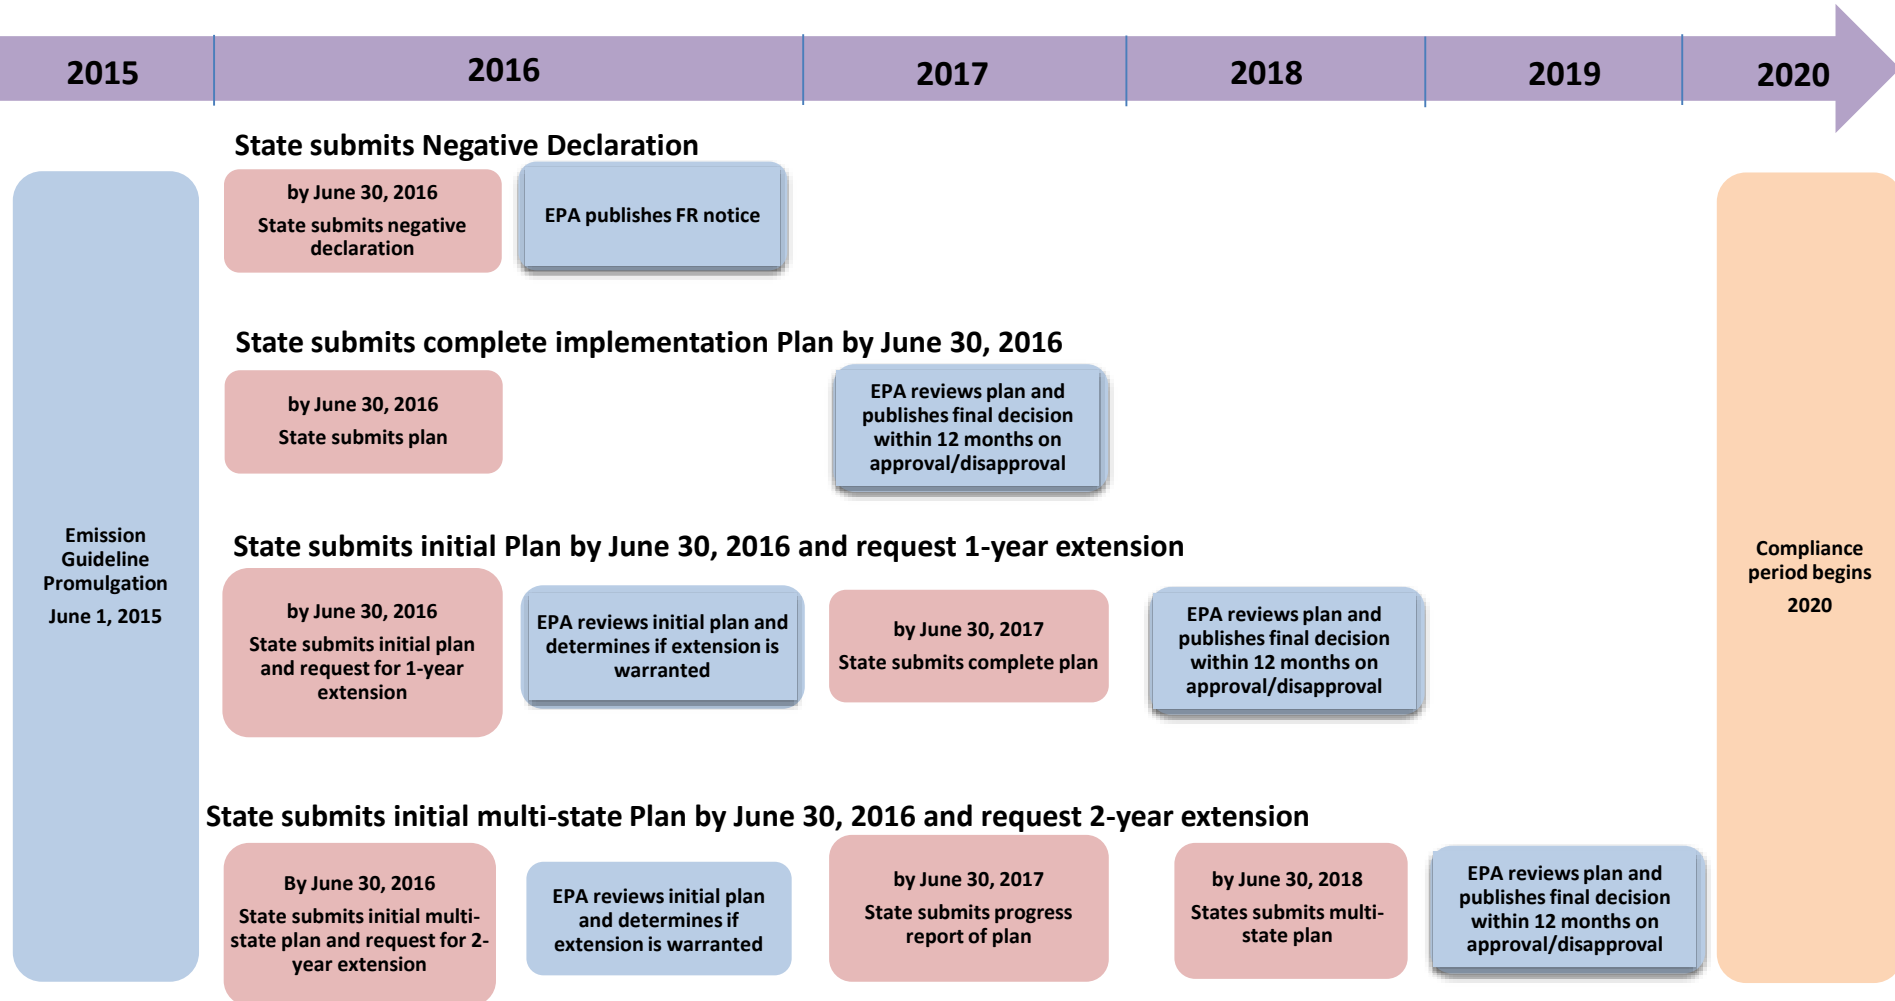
2015 | 2016 | 2017 | 2018 | 2019 | 2020

Emission Guideline Promulgation

June 1, 2015

State submits Negative Declaration

by June 30, 2016

State submits negative declaration

EPA publishes FR notice

State submits complete implementation Plan by June 30, 2016

by June 30, 2016

State submits plan

EPA reviews plan and publishes final decision within 12 months on approval/disapproval

State submits initial Plan by June 30, 2016 and request 1-year extension

by June 30, 2016

State submits initial plan and request for 1-year extension

EPA reviews initial plan and determines if extension is warranted

by June 30, 2017

State submits complete plan

EPA reviews plan and publishes final decision within 12 months on approval/disapproval

State submits initial multi-state Plan by June 30, 2016 and request 2-year extension

By June 30, 2016

State submits initial multi-state plan and request for 2-year extension

EPA reviews initial plan and determines if extension is warranted

by June 30, 2017

State submits progress report of plan

by June 30, 2018

States submits multi-state plan

EPA reviews plan and publishes final decision within 12 months on approval/disapproval

Compliance period begins

2020